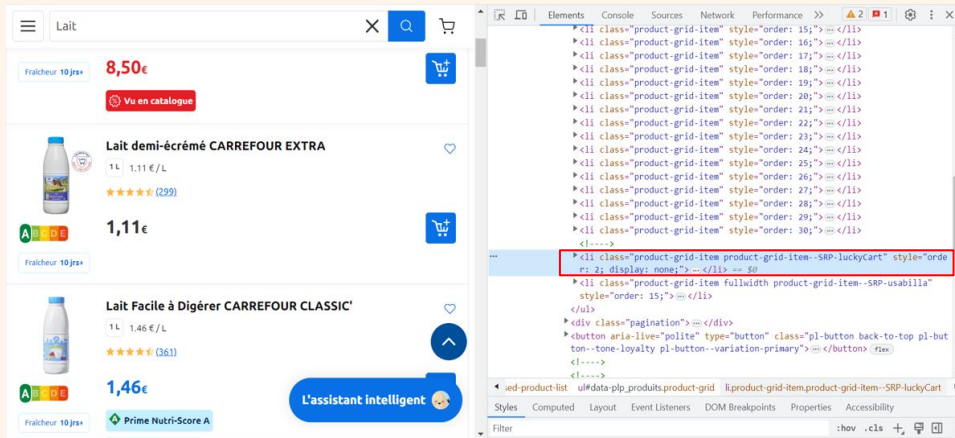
Lait

Fraîcheur 10 jrs+

8,50€

Vu en catalogue

Lait demi-écrémé CARREFOUR EXTRA

1 L 1,11 € / L

(299)

A B C D E

1,11€

Fraîcheur 10 jrs+

Lait Facile à Digérer CARREFOUR CLASSIC'

1 L 1,46 € / L

(361)

A B C D E

1,46€

Prime Nutri-Score A

Fraîcheur 10 jrs+

L'assistant intelligent

Elements Console Sources Network Performance » ⚠2 ■1

<li class="product-grid-item" style="order: 15;"> ⋯ </li>
<li class="product-grid-item" style="order: 16;"> ⋯ </li>
<li class="product-grid-item" style="order: 17;"> ⋯ </li>
<li class="product-grid-item" style="order: 18;"> ⋯ </li>
<li class="product-grid-item" style="order: 19;"> ⋯ </li>
<li class="product-grid-item" style="order: 20;"> ⋯ </li>
<li class="product-grid-item" style="order: 21;"> ⋯ </li>
<li class="product-grid-item" style="order: 22;"> ⋯ </li>
<li class="product-grid-item" style="order: 23;"> ⋯ </li>
<li class="product-grid-item" style="order: 24;"> ⋯ </li>
<li class="product-grid-item" style="order: 25;"> ⋯ </li>
<li class="product-grid-item" style="order: 26;"> ⋯ </li>
<li class="product-grid-item" style="order: 27;"> ⋯ </li>
<li class="product-grid-item" style="order: 28;"> ⋯ </li>
<li class="product-grid-item" style="order: 29;"> ⋯ </li>
<li class="product-grid-item" style="order: 30;"> ⋯ </li>
<!---->
<li class="product-grid-item product-grid-item--SRP-luckyCart" style="order: 2; display: none;"> ⋯ </li> == $0
<li class="product-grid-item fullwidth product-grid-item--SRP-usabilla" style="order: 15;"> ⋯ </li>
</ul>
<div class="pagination"> ⋯ </div>
<button aria-live="polite" type="button" class="pl-button back-to-top pl-button--tone-loyalty pl-button--variation-primary"> ⋯ </button> flex
<!---->
<!---->

sed-product-list ul#data-plp_produits.product-grid li.product-grid-item.product-grid-item--SRP-luckyCart

Styles Computed Layout Event Listeners DOM Breakpoints Properties Accessibility

Filter :hov .cls +